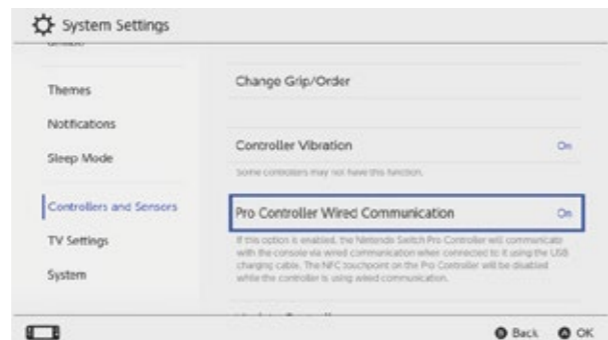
System Settings

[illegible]

Themes

Notifications

Sleep Mode

Controllers and Sensors

TV Settings

System

Change Grip/Order

Controller Vibration On

Some controllers may not have this function.

Pro Controller Wired Communication On

If this option is enabled, the Nintendo Switch Pro Controller will communicate with the console via wired communication when connected to it using the USB charging cable. The NFC touchpoint on the Pro Controller will be disabled while the controller is using wired communication.

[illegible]

Back OK